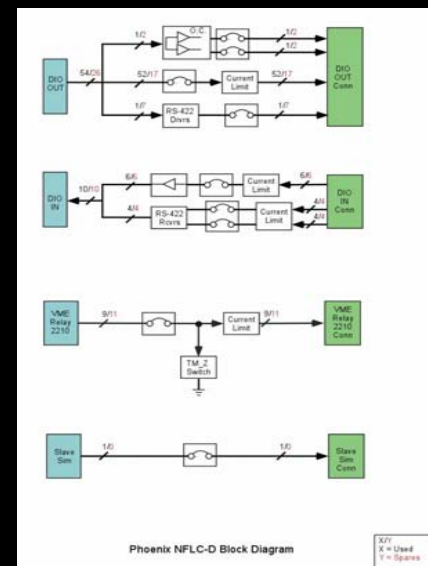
DIO OUT

54/26

1/2

O.C.

1/2

1/2

52/17

Current Limit

52/17

1/7

RS-422 Drvrs

1/7

DIO OUT Conn

DIO IN

10/10

6/6

Current Limit

6/6

4/4

RS-422 Rcvrs

Current Limit

4/4

4/4

DIO IN Conn

VME Relay 2210

9/11

Current Limit

9/11

TM_Z Switch

VME Relay 2210 Conn

Slave Sim

1/0

1/0

Slave Sim Conn

Phoenix NFLC-D Block Diagram

X/Y
X = Used
Y = Spares